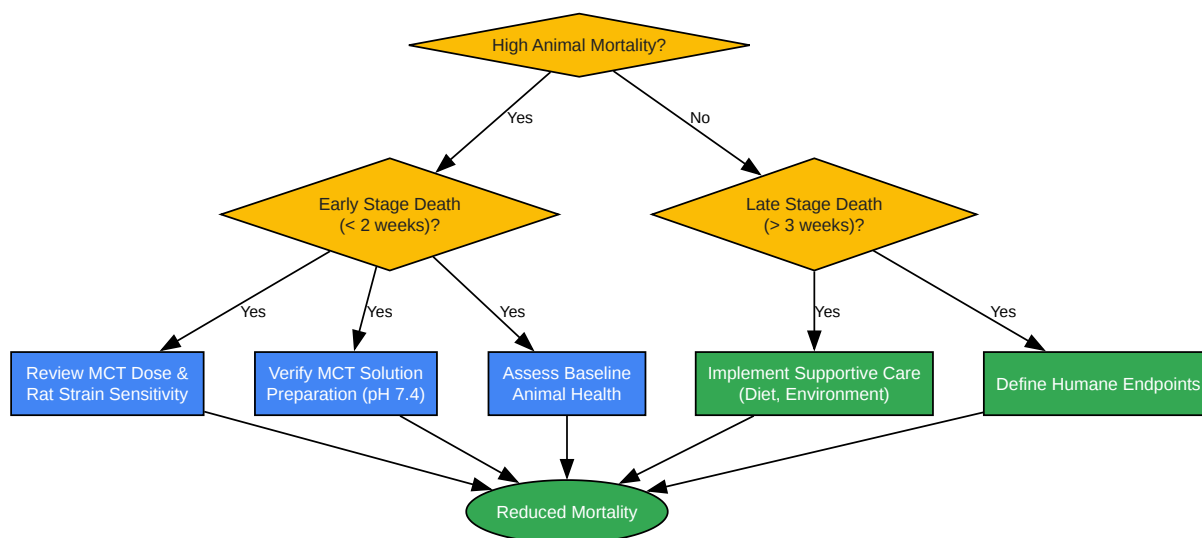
High Animal Mortality?

Yes

No

Early Stage Death (< 2 weeks)?

Late Stage Death (> 3 weeks)?

Yes

Yes

Yes

Yes

Yes

Review MCT Dose & Rat Strain Sensitivity

Verify MCT Solution Preparation (pH 7.4)

Assess Baseline Animal Health

Implement Supportive Care (Diet, Environment)

Define Humane Endpoints

Reduced Mortality